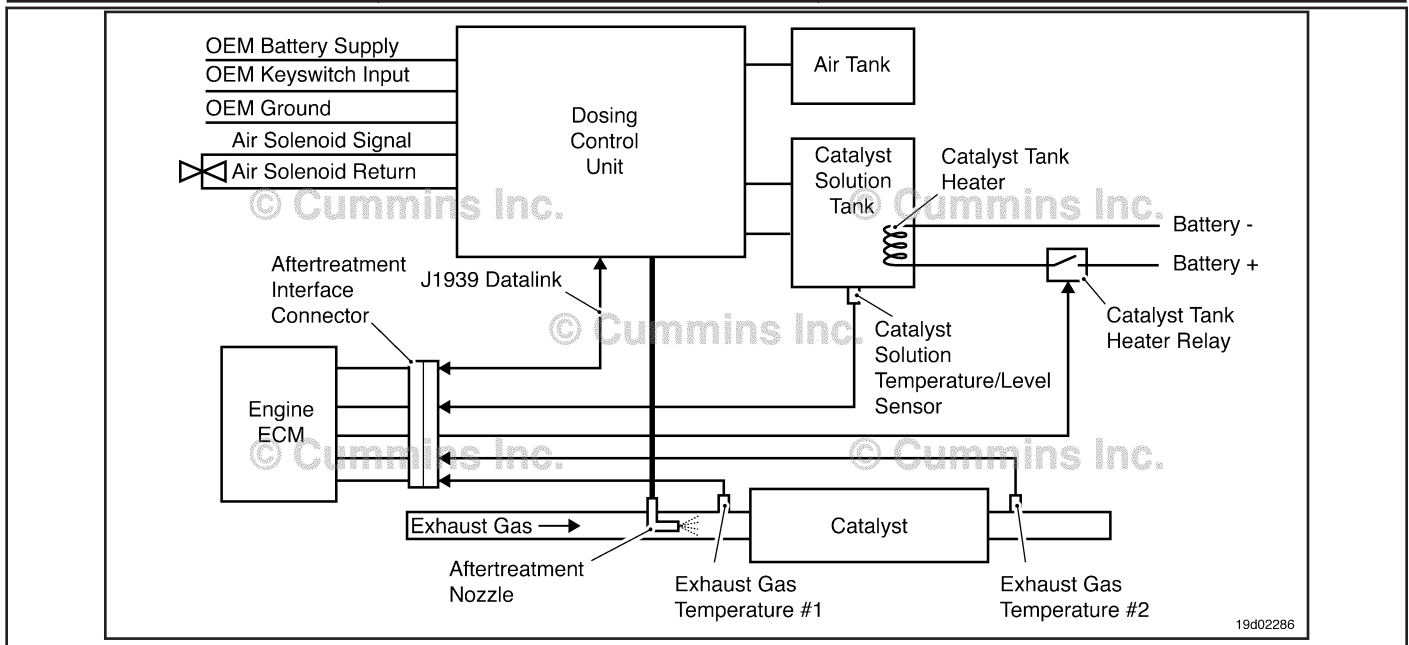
OEM Battery Supply
OEM Keyswitch Input
OEM Ground
Air Solenoid Signal
Air Solenoid Return

Dosing Control Unit

Air Tank

Catalyst Solution Tank

Catalyst Tank Heater

© Cummins Inc.

© Cummins Inc.

Battery -
Battery +

Aftertreatment Interface Connector

J1939 Datalink

© Cummins Inc.

Catalyst Solution Temperature/Level Sensor

Catalyst Tank Heater Relay

Engine ECM

© Cummins Inc.

© Cummins Inc.

Exhaust Gas

Catalyst

Aftertreatment Nozzle

Exhaust Gas Temperature #1

Exhaust Gas Temperature #2

19d02286